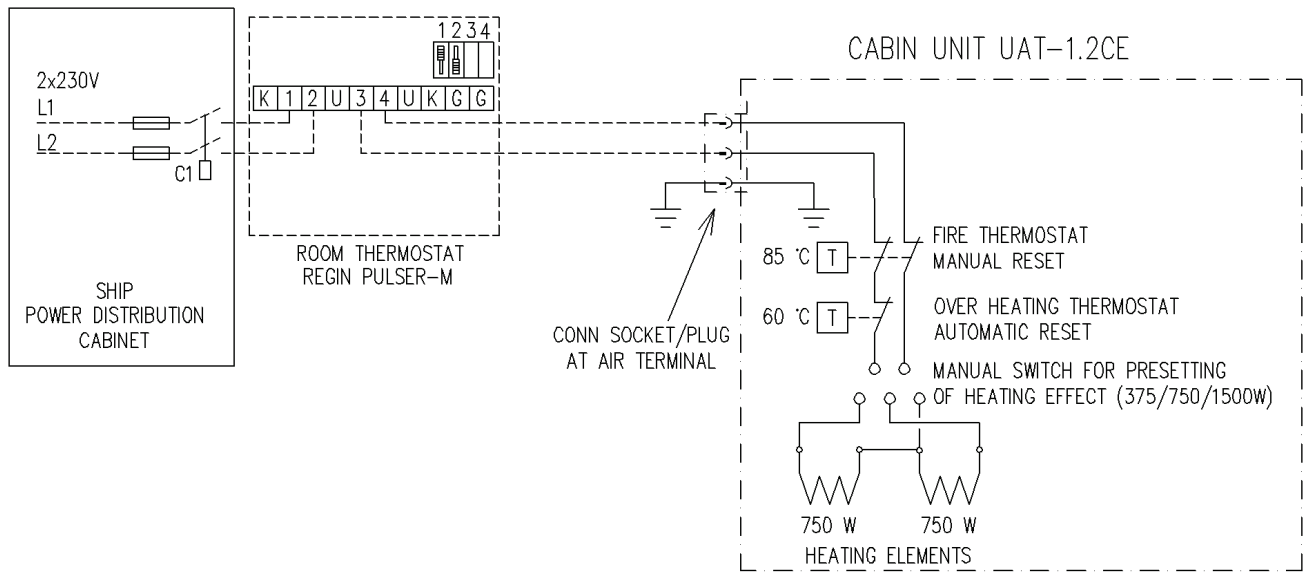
2x230V
L1
L2
C1

SHIP
POWER DISTRIBUTION
CABINET

1 2 3 4
K 1 2 U 3 4 U K G G

ROOM THERMOSTAT
REGIN PULSER-M

CONN SOCKET/PLUG
AT AIR TERMINAL

CABIN UNIT UAT-1.2CE

85 °C T
FIRE THERMOSTAT
MANUAL RESET

60 °C T
OVER HEATING THERMOSTAT
AUTOMATIC RESET

MANUAL SWITCH FOR PRESETTING
OF HEATING EFFECT (375/750/1500W)

750 W
750 W
HEATING ELEMENTS